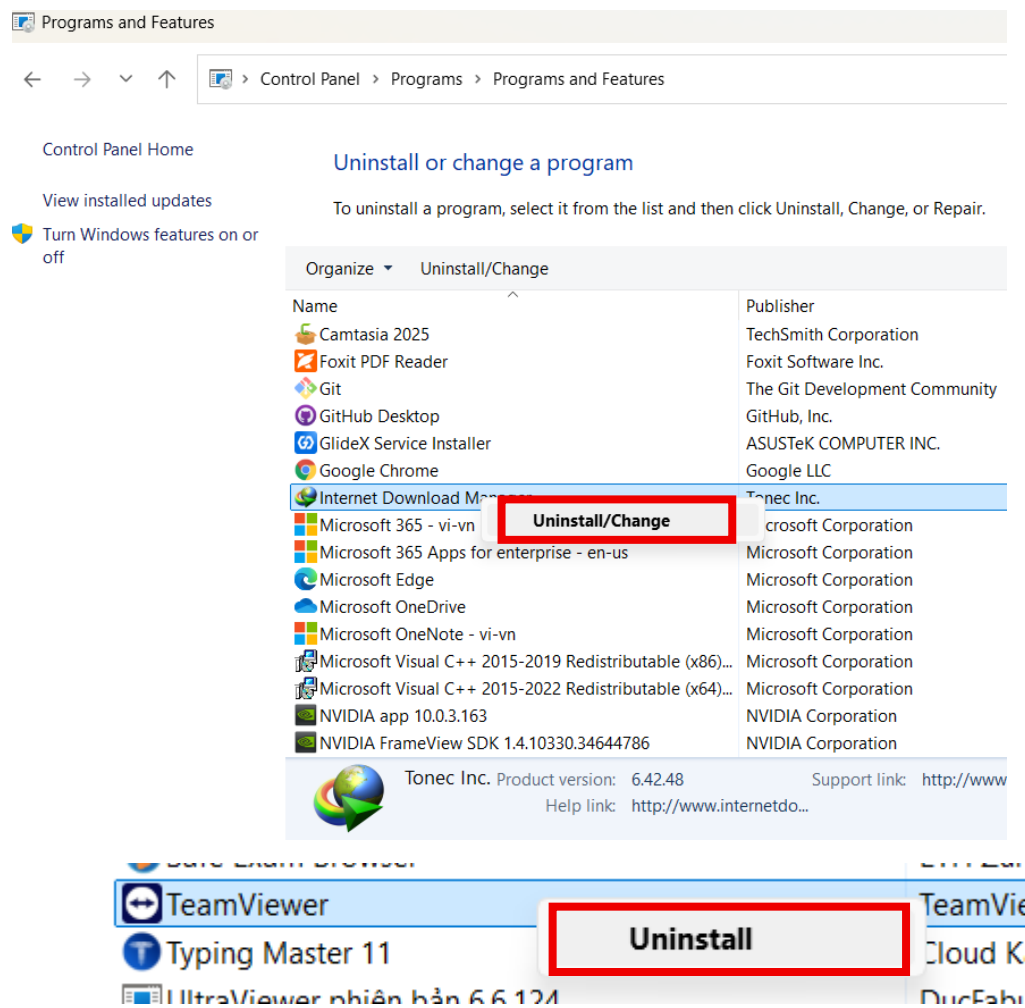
Programs and Features

Control Panel > Programs > Programs and Features

Control Panel Home

View installed updates

Turn Windows features on or off

Uninstall or change a program

To uninstall a program, select it from the list and then click Uninstall, Change, or Repair.

Organize ▾ Uninstall/Change

| Name | Publisher |
|---|---|
| Camtasia 2025 | TechSmith Corporation |
| Foxit PDF Reader | Foxit Software Inc. |
| Git | The Git Development Community |
| GitHub Desktop | GitHub, Inc. |
| GlideX Service Installer | ASUSTeK COMPUTER INC. |
| Google Chrome | Google LLC |
| Internet Download Ma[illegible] | Tonec Inc. |
| Microsoft 365 - vi-vn | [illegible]icrosoft Corporation |
| Microsoft 365 Apps for enterprise - en-us | Microsoft Corporation |
| Microsoft Edge | Microsoft Corporation |
| Microsoft OneDrive | Microsoft Corporation |
| Microsoft OneNote - vi-vn | Microsoft Corporation |
| Microsoft Visual C++ 2015-2019 Redistributable (x86)... | Microsoft Corporation |
| Microsoft Visual C++ 2015-2022 Redistributable (x64)... | Microsoft Corporation |
| NVIDIA app 10.0.3.163 | NVIDIA Corporation |
| NVIDIA FrameView SDK 1.4.10330.34644786 | NVIDIA Corporation |

Uninstall/Change

Tonec Inc. Product version: 6.42.48 Support link: http://www
Help link: http://www.internetdo...

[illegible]

TeamViewer TeamVie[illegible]

Typing Master 11 Cloud K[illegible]

UltraViewer phiên bản 6.6.124 DucFabu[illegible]

Uninstall